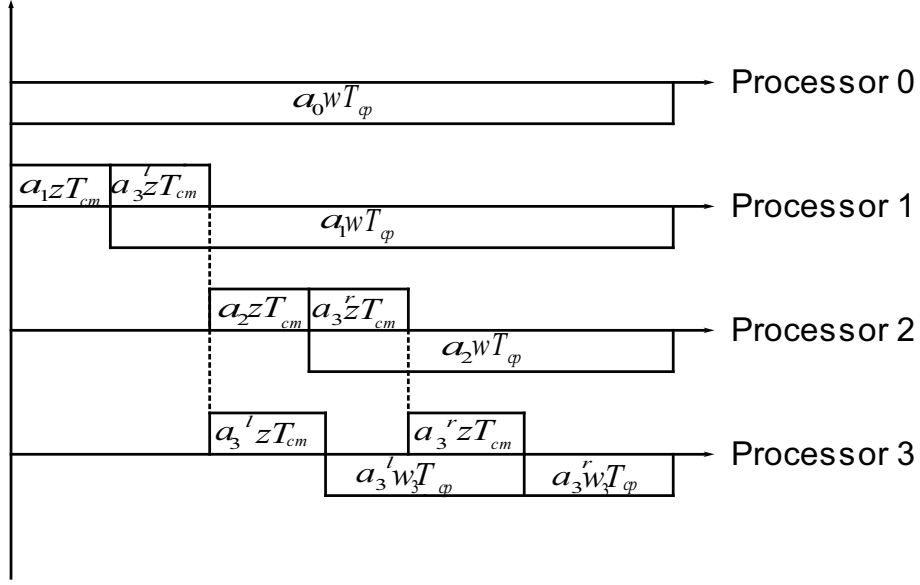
Processor 0

$a_0 w T_{cp}$

$a_1 z T_{cm}$ $a_3^l z T_{cm}$

Processor 1

$a_1 w T_{cp}$

$a_2 z T_{cm}$ $a_3^r z T_{cm}$

Processor 2

$a_2 w T_{cp}$

$a_3^l z T_{cm}$ $a_3^r z T_{cm}$

Processor 3

$a_3^l w_3 T_{cp}$ $a_3^r w_3 T_{cp}$